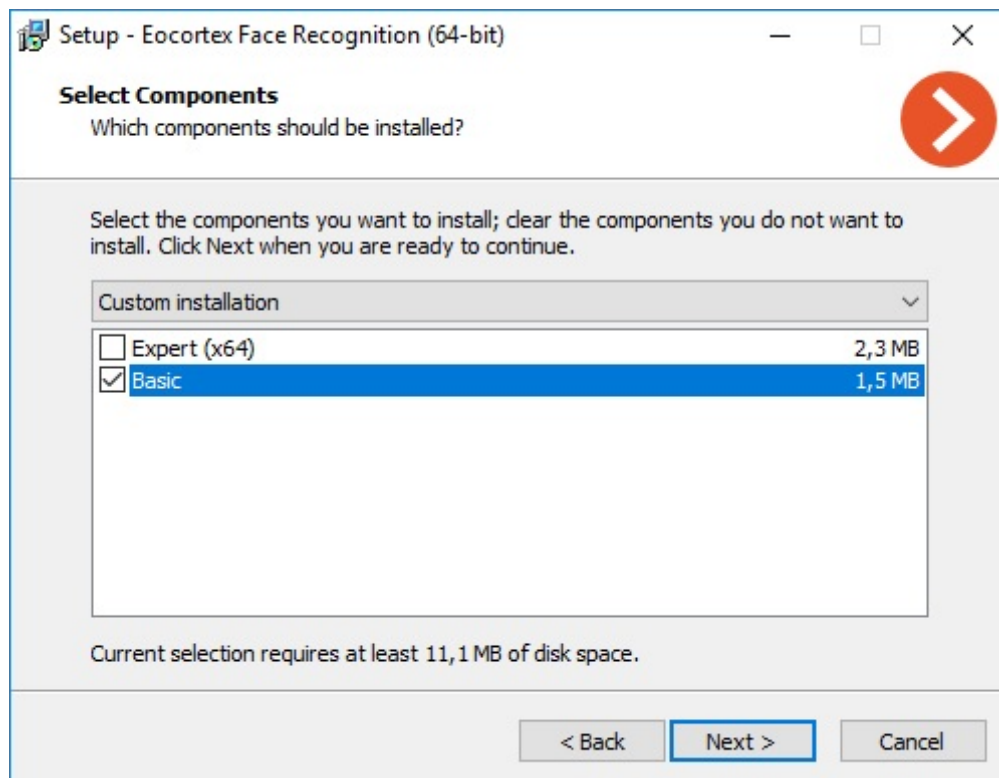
Setup - Eocortex Face Recognition (64-bit)

Select Components
Which components should be installed?

Select the components you want to install; clear the components you do not want to install. Click Next when you are ready to continue.

Custom installation

Expert (x64) 2,3 MB
Basic 1,5 MB

Current selection requires at least 11,1 MB of disk space.

< Back
Next >
Cancel